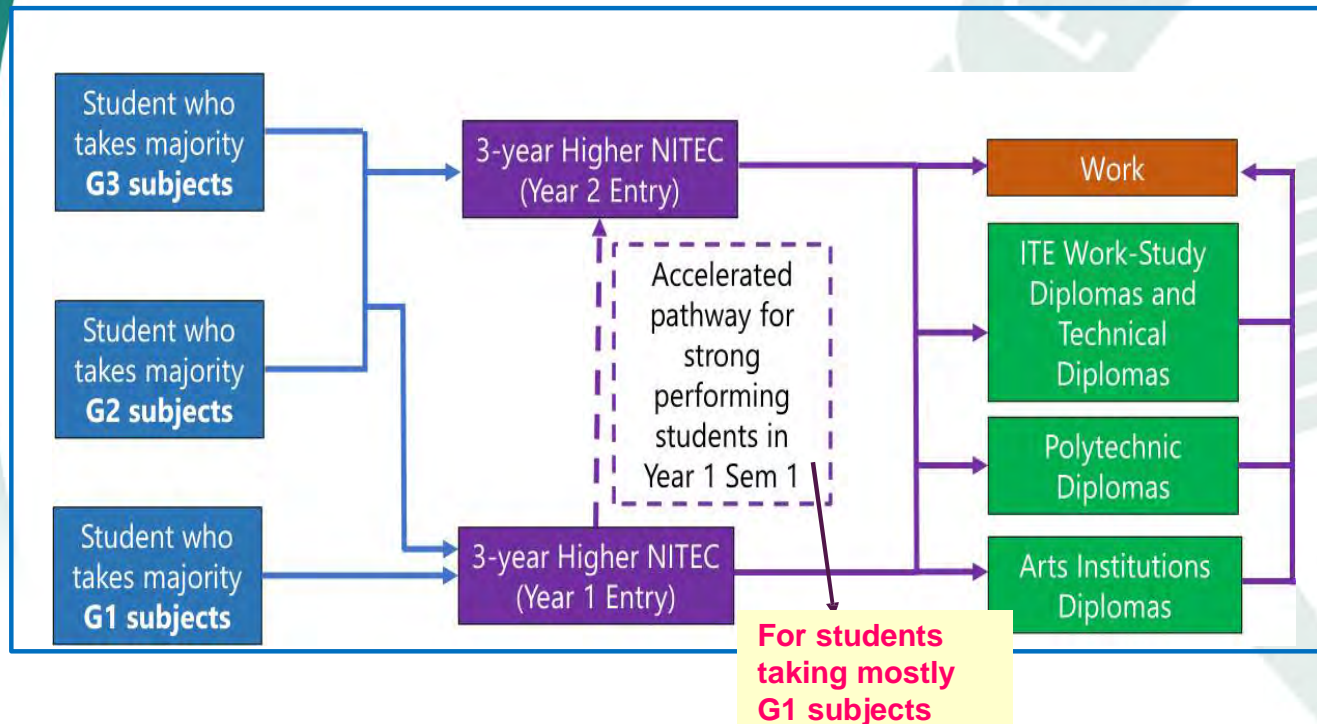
Student who takes majority **G3 subjects**

Student who takes majority **G2 subjects**

Student who takes majority **G1 subjects**

3-year Higher NITEC (Year 2 Entry)

Accelerated pathway for strong performing students in Year 1 Sem 1

3-year Higher NITEC (Year 1 Entry)

Work

ITE Work-Study Diplomas and Technical Diplomas

Polytechnic Diplomas

Arts Institutions Diplomas

For students taking mostly G1 subjects